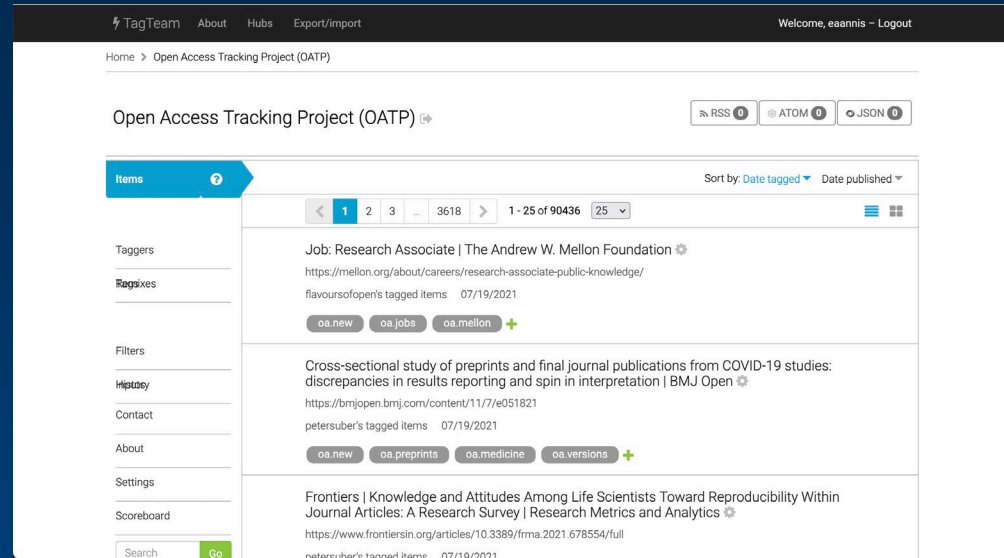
TagTeam About Hubs Export/import

Welcome, eaannis – Logout

Home > Open Access Tracking Project (OATP)

Open Access Tracking Project (OATP)

RSS 0 ATOM 0 JSON 0

Items

Sort by: Date tagged Date published

< 1 2 3 ... 3618 > 1 - 25 of 90436 25

Taggers

Rergsixes

Filters

Histosy

Contact

About

Settings

Scoreboard

Search Go

Job: Research Associate | The Andrew W. Mellon Foundation

https://mellon.org/about/careers/research-associate-public-knowledge/

flavoursofopen's tagged items 07/19/2021

oa.new oa.jobs oa.mellon +

Cross-sectional study of preprints and final journal publications from COVID-19 studies: discrepancies in results reporting and spin in interpretation | BMJ Open

https://bmjopen.bmj.com/content/11/7/e051821

petersuber's tagged items 07/19/2021

oa.new oa.preprints oa.medicine oa.versions +

Frontiers | Knowledge and Attitudes Among Life Scientists Toward Reproducibility Within Journal Articles: A Research Survey | Research Metrics and Analytics

https://www.frontiersin.org/articles/10.3389/frma.2021.678554/full

petersuber's tagged items 07/19/2021